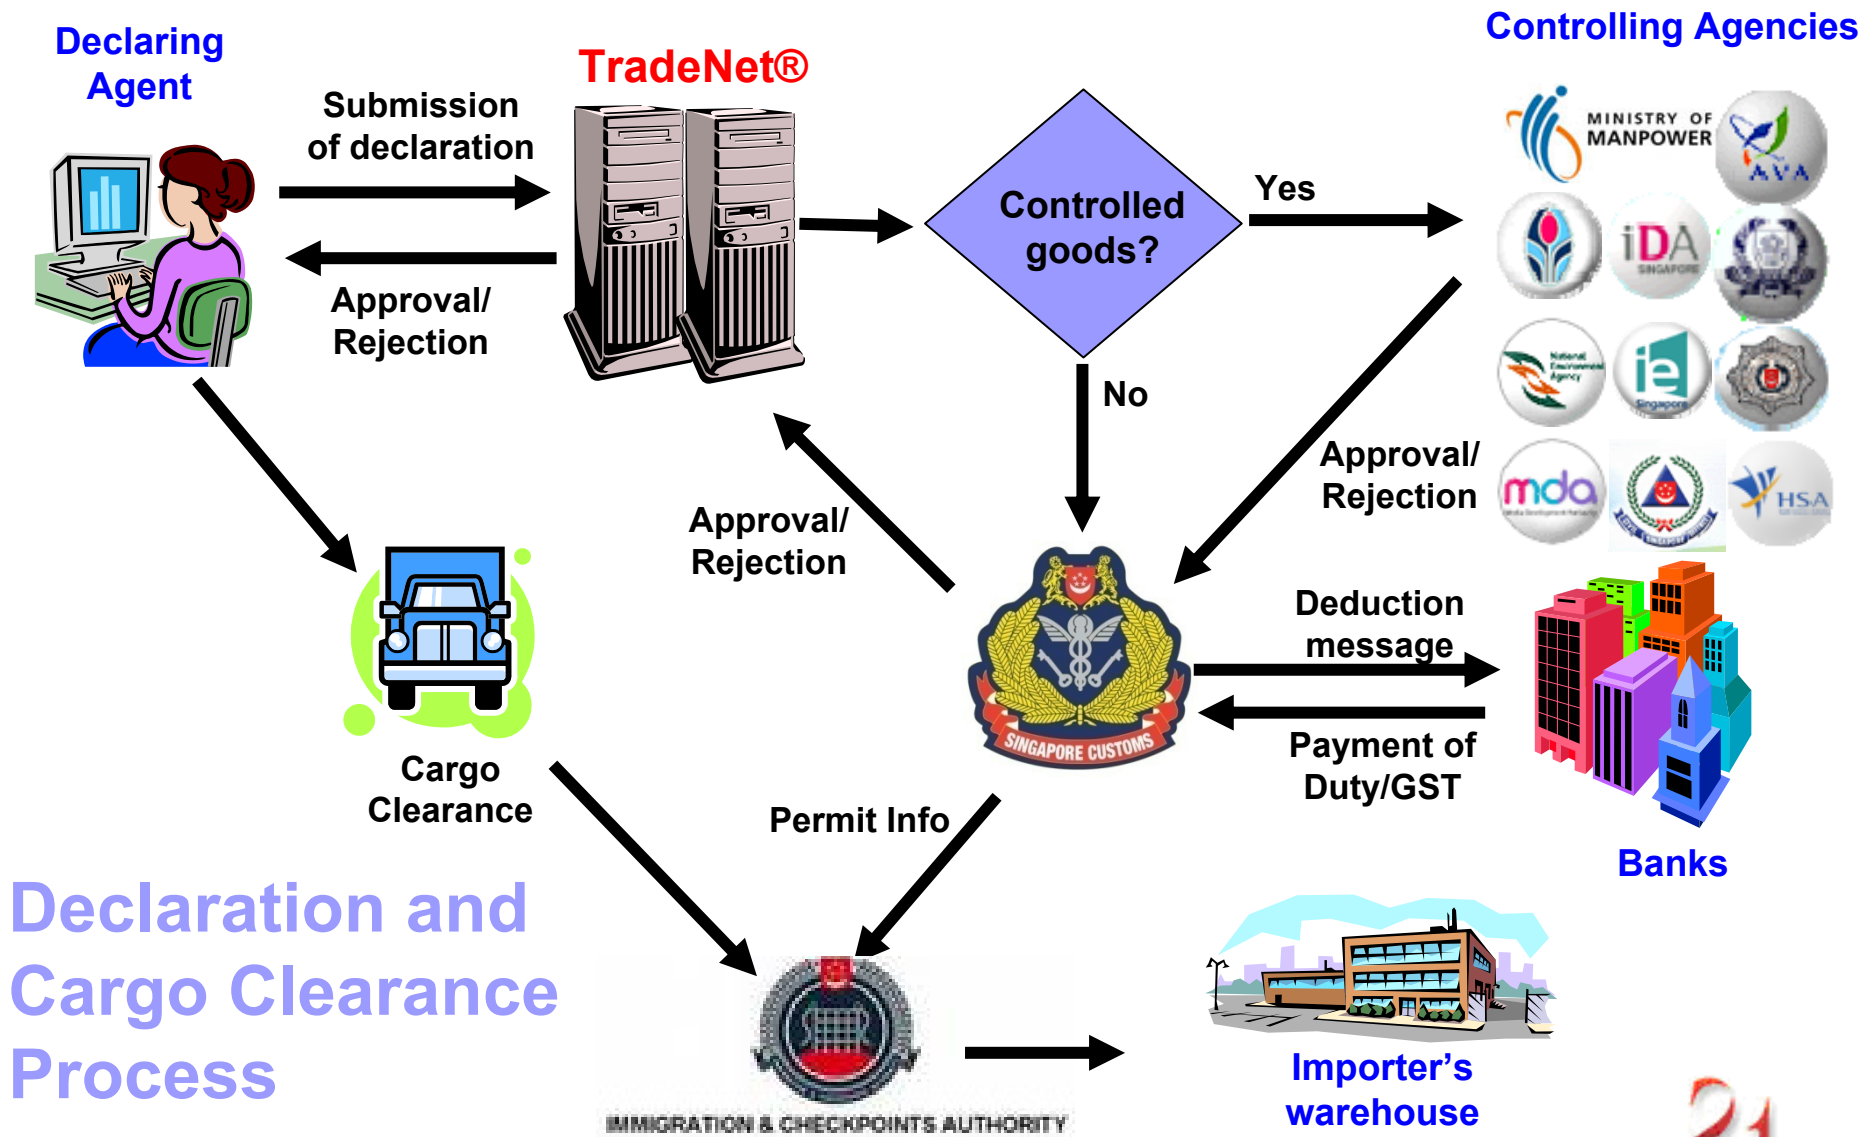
Declaring Agent

TradeNet®

Controlling Agencies

Submission of declaration

Approval/ Rejection

Controlled goods?

Yes

No

MINISTRY OF MANPOWER

AVA

iDA SINGAPORE

ie Singapore

mda

HSA

Approval/ Rejection

Approval/ Rejection

SINGAPORE CUSTOMS

Deduction message

Payment of Duty/GST

Banks

Cargo Clearance

Permit Info

Declaration and Cargo Clearance Process

IMMIGRATION & CHECKPOINTS AUTHORITY

Importer's warehouse

21